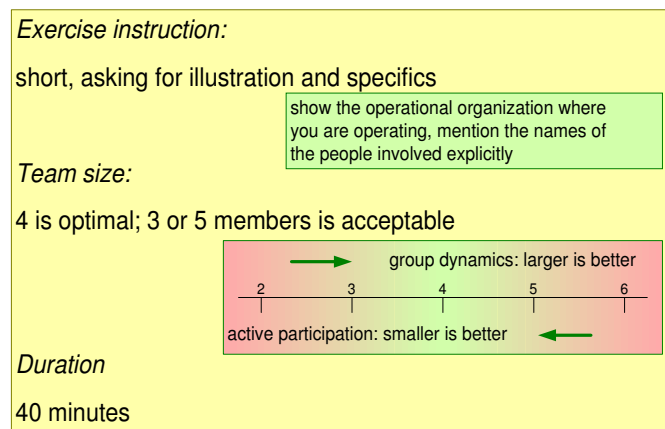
*Exercise instruction:*

short, asking for illustration and specifics

show the operational organization where you are operating, mention the names of the people involved explicitly

*Team size:*

4 is optimal; 3 or 5 members is acceptable

group dynamics: larger is better

2 3 4 5 6

active participation: smaller is better

*Duration*

40 minutes